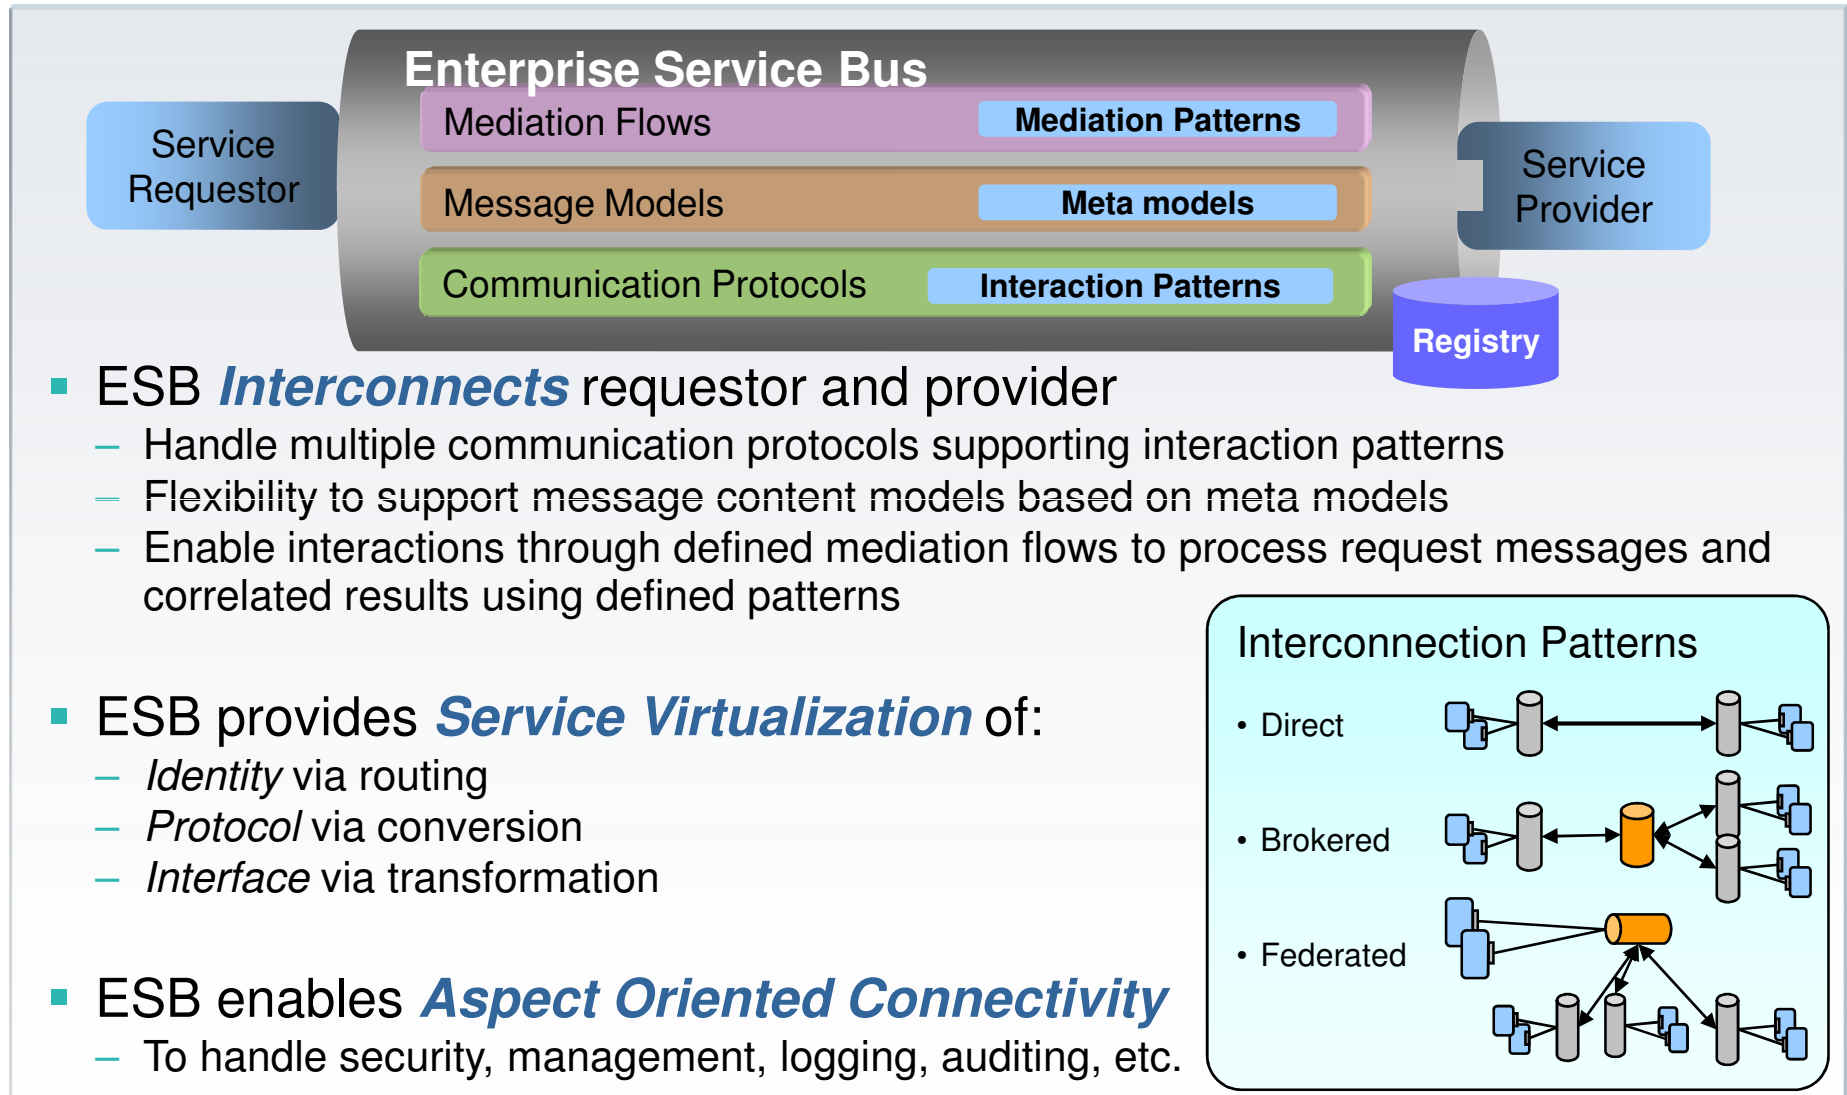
Enterprise Service Bus

Service Requestor

Mediation Flows

Mediation Patterns

Message Models

Meta models

Communication Protocols

Interaction Patterns

Service Provider

Registry

ESB *Interconnects* requestor and provider

– Handle multiple communication protocols supporting interaction patterns

– ~~Flexibility to support message content models based on meta models~~

– Enable interactions through defined mediation flows to process request messages and correlated results using defined patterns

ESB provides *Service Virtualization* of:

– *Identity* via routing

– *Protocol* via conversion

– *Interface* via transformation

ESB enables *Aspect Oriented Connectivity*

– To handle security, management, logging, auditing, etc.

Interconnection Patterns

• Direct

• Brokered

• Federated